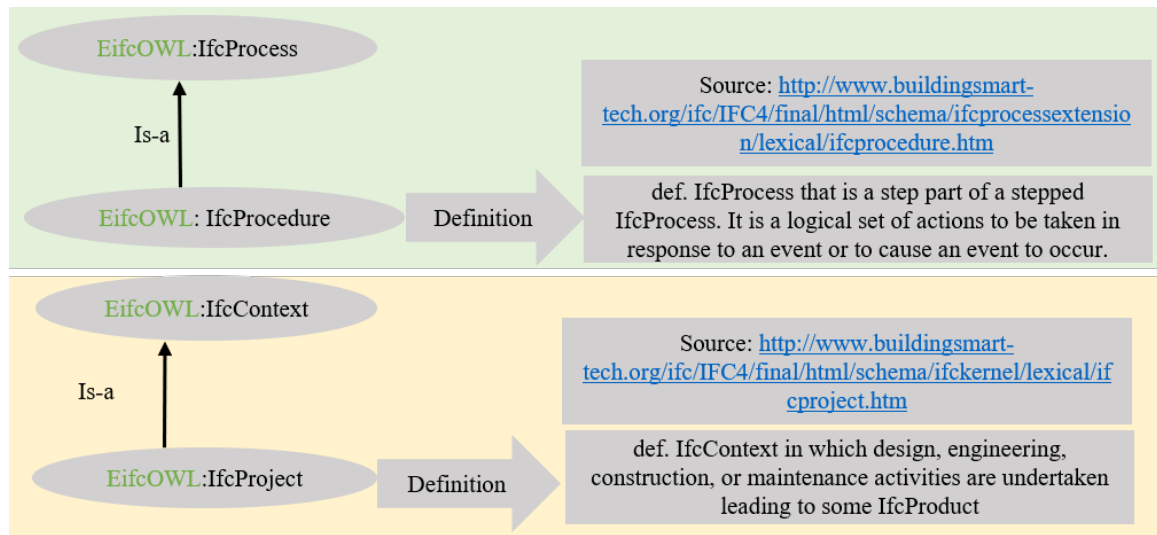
EifcOWL:IfcProcess

Is-a

EifcOWL: IfcProcedure

Definition

Source: http://www.buildingsmart-tech.org/ifc/IFC4/final/html/schema/ifcprocessextension/lexical/ifcprocedure.htm

def. IfcProcess that is a step part of a stepped IfcProcess. It is a logical set of actions to be taken in response to an event or to cause an event to occur.

EifcOWL:IfcContext

Is-a

EifcOWL:IfcProject

Definition

Source: http://www.buildingsmart-tech.org/ifc/IFC4/final/html/schema/ifckernel/lexical/ifcproject.htm

def. IfcContext in which design, engineering, construction, or maintenance activities are undertaken leading to some IfcProduct